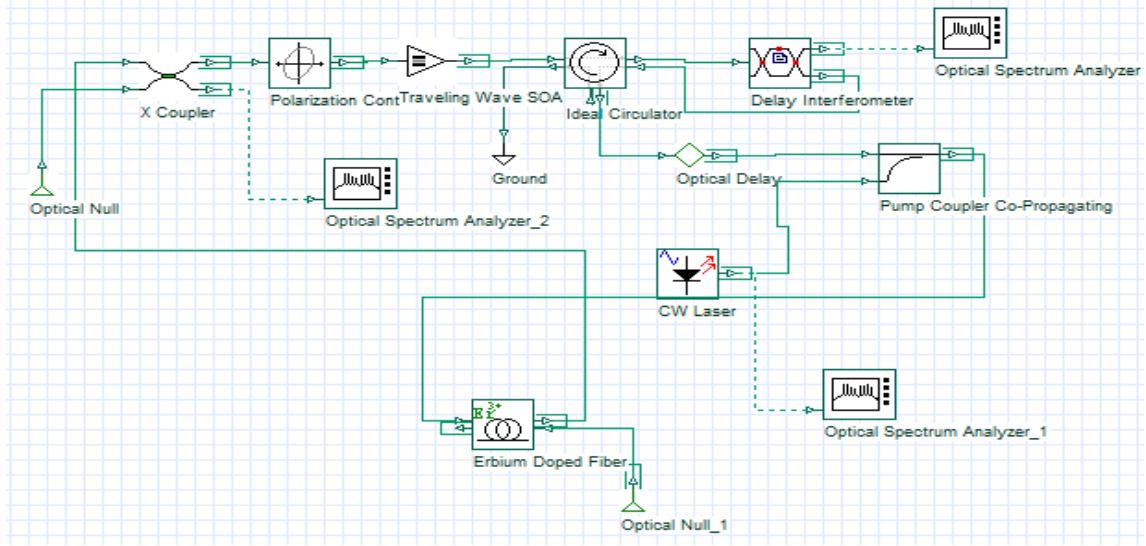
Optical Spectrum Analyzer

X Coupler

Polarization Cont

Traveling Wave SOA

Ideal Circulator

Delay Interferometer

Ground

Optical Delay

Pump Coupler Co-Propagating

Optical Null

Optical Spectrum Analyzer_2

CW Laser

Optical Spectrum Analyzer_1

Erbium Doped Fiber

Optical Null_1